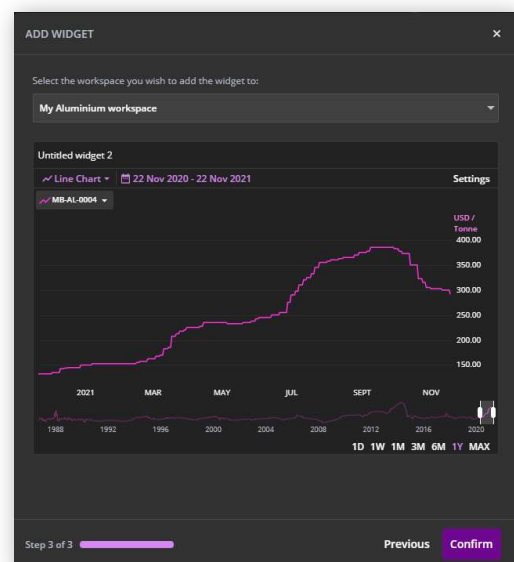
ADD WIDGET
×

Select the workspace you wish to add the widget to:

My Aluminium workspace

Untitled widget 2

Line Chart 22 Nov 2020 - 22 Nov 2021 Settings

MB-AL-0004

USD / Tonne
400.00
350.00
300.00
250.00
200.00
150.00

2021 MAR MAY JUL SEPT NOV

1988 1992 1996 2000 2004 2008 2012 2016 2020

1D 1W 1M 3M 6M 1Y MAX

Step 3 of 3

Previous Confirm